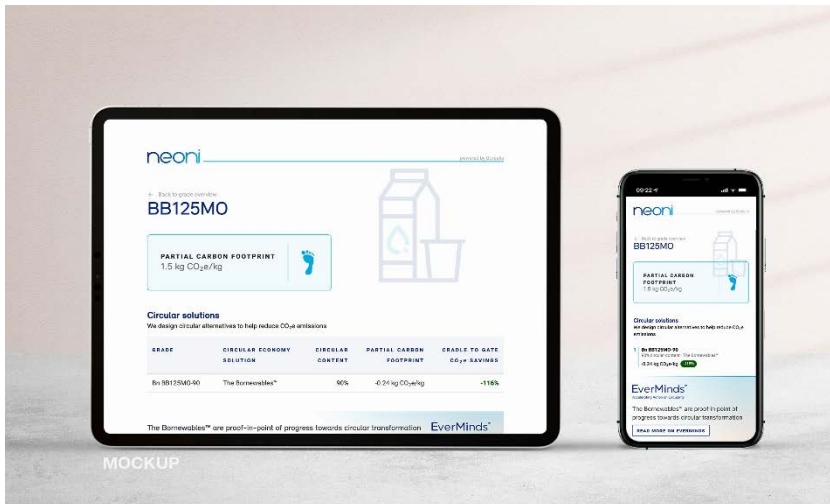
neoni

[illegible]

← Back to grade overview

BB125MO

PARTIAL CARBON FOOTPRINT
1.5 kg $CO_2e$/kg

Circular solutions

We design circular alternatives to help reduce $CO_2e$ emissions

| GRADE | CIRCULAR ECONOMY SOLUTION | CIRCULAR CONTENT | PARTIAL CARBON FOOTPRINT | CRADLE TO GATE $CO_2e$ SAVINGS |
|---|---|---|---|---|
| Bo BB125MO-90 | The Bornewables™ | 90% | -0.24 kg $CO_2e$/kg | -116% |

The Bornewables™ are proof-in-point of progress towards circular transformation EverMinds™

MOCKUP

09:22

neoni

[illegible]

← Back to grade overview

BB125MO

PARTIAL CARBON FOOTPRINT
1.5 kg $CO_2e$/kg

Circular solutions

We design circular alternatives to help reduce $CO_2e$ emissions

Bo BB125MO-90
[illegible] The Bornewables™
-0.24 kg $CO_2e$/kg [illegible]

EverMinds™

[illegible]

The Bornewables™ are proof-in-point of progress towards circular transformation

READ MORE ON EVERMINDS